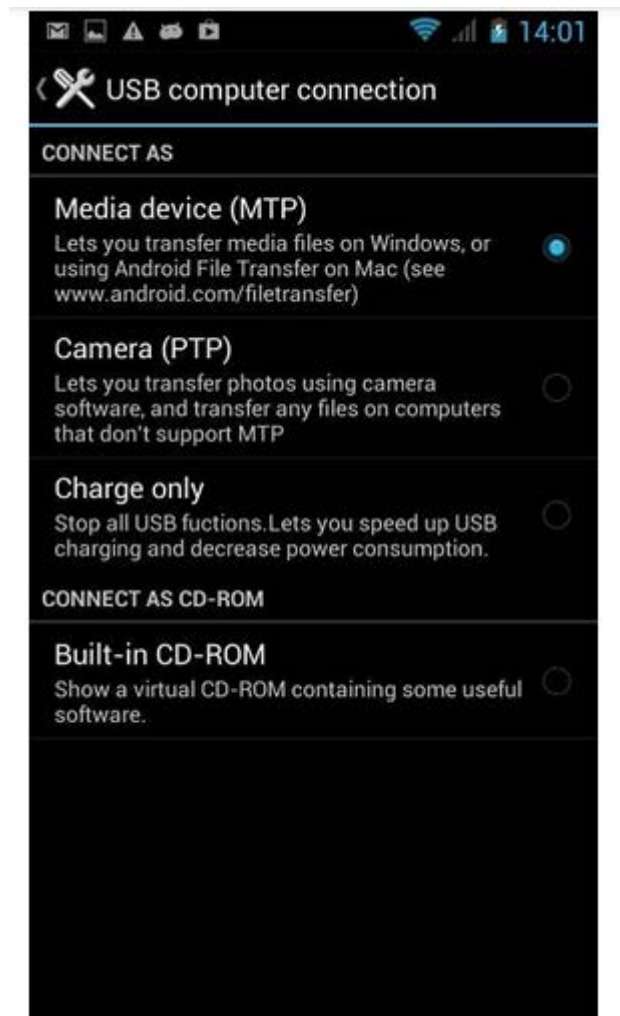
14:01

USB computer connection

CONNECT AS

Media device (MTP)
Lets you transfer media files on Windows, or using Android File Transfer on Mac (see www.android.com/filetransfer)

Camera (PTP)
Lets you transfer photos using camera software, and transfer any files on computers that don't support MTP

Charge only
Stop all USB fuctions.Lets you speed up USB charging and decrease power consumption.

CONNECT AS CD-ROM

Built-in CD-ROM
Show a virtual CD-ROM containing some useful software.